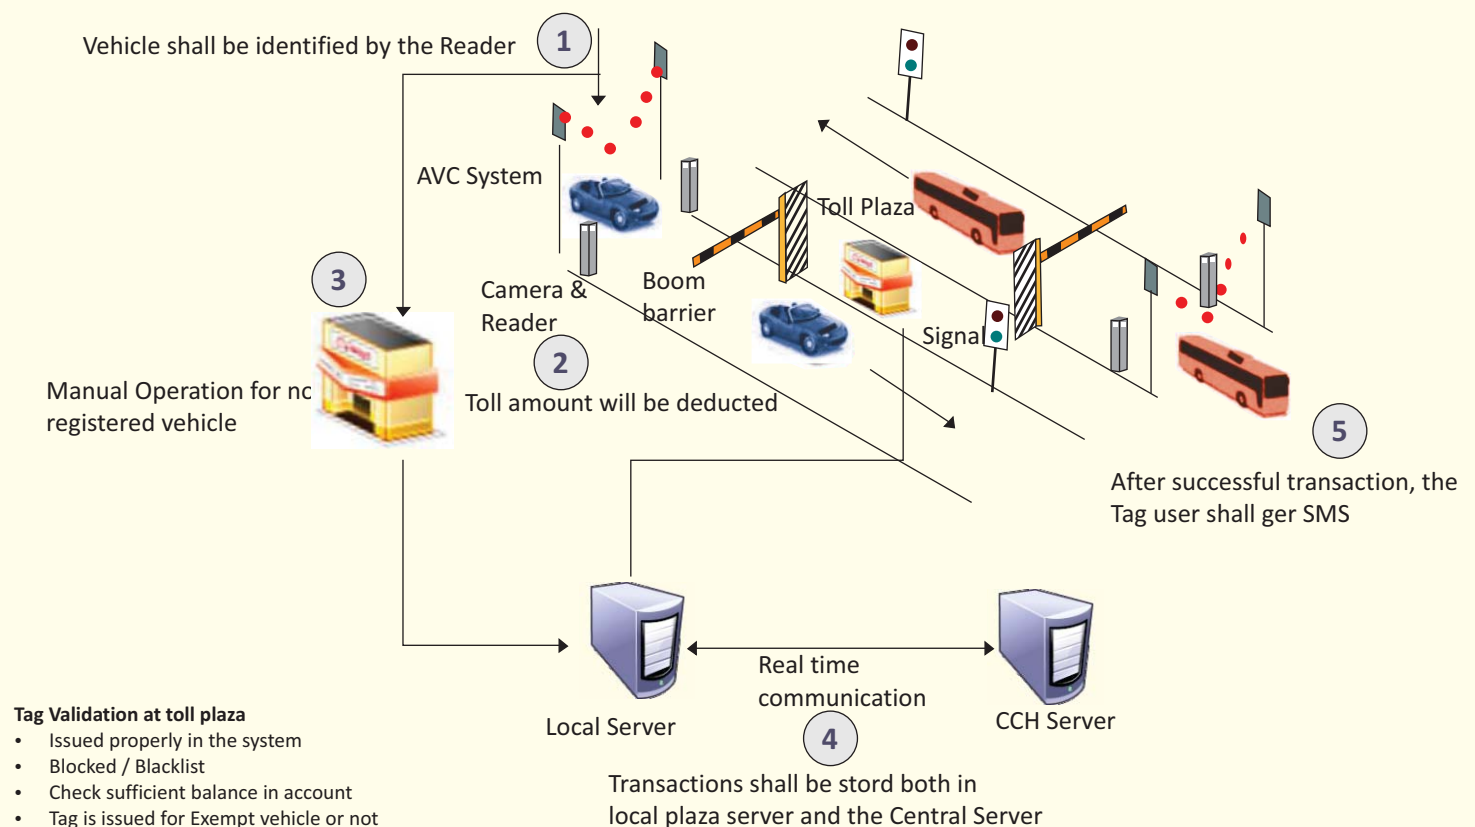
Vehicle shall be identified by the Reader

1

AVC System

Toll Plaza

3

Camera & Reader

Boom barrier

Signal

Manual Operation for nc registered vehicle

2

Toll amount will be deducted

5

After successful transaction, the Tag user shall ger SMS

Local Server

Real time communication

CCH Server

4

Transactions shall be stord both in local plaza server and the Central Server

**Tag Validation at toll plaza**

- Issued properly in the system
- Blocked / Blacklist
- Check sufficient balance in account
- Tag is issued for Exempt vehicle or not